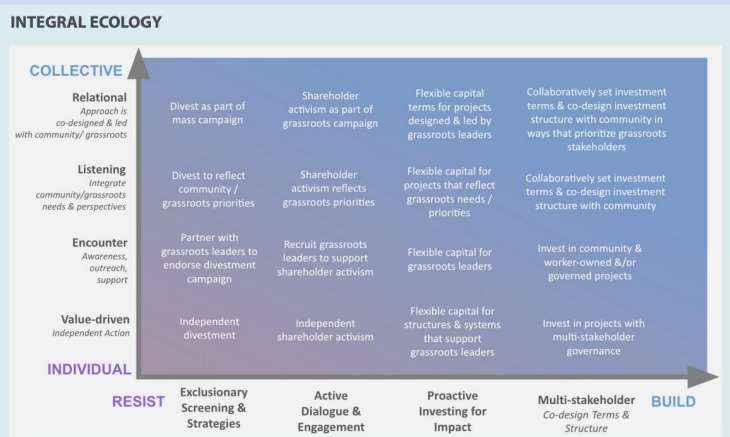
INTEGRAL ECOLOGY

COLLECTIVE

| | Exclusionary Screening & Strategies | Active Dialogue & Engagement | Proactive Investing for Impact | Multi-stakeholder Co-design Terms & Structure |
|---|---|---|---|---|
| Relational Approach is co-designed & led with community/ grassroots | Divest as part of mass campaign | Shareholder activism as part of grassroots campaign | Flexible capital terms for projects designed & led by grassroots leaders | Collaboratively set investment terms & co-design investment structure with community in ways that prioritize grassroots stakeholders |
| Listening Integrate community/grassroots needs & perspectives | Divest to reflect community / grassroots priorities | Shareholder activism reflects grassroots priorities | Flexible capital for projects that reflect grassroots needs / priorities | Collaboratively set investment terms & co-design investment structure with community |
| Encounter Awareness, outreach, support | Partner with grassroots leaders to endorse divestment campaign | Recruit grassroots leaders to support shareholder activism | Flexible capital for grassroots leaders | Invest in community & worker-owned &/or governed projects |
| Value-driven Independent Action | Independent divestment | Independent shareholder activism | Flexible capital for structures & systems that support grassroots leaders | Invest in projects with multi-stakeholder governance |

INDIVIDUAL

RESIST

BUILD